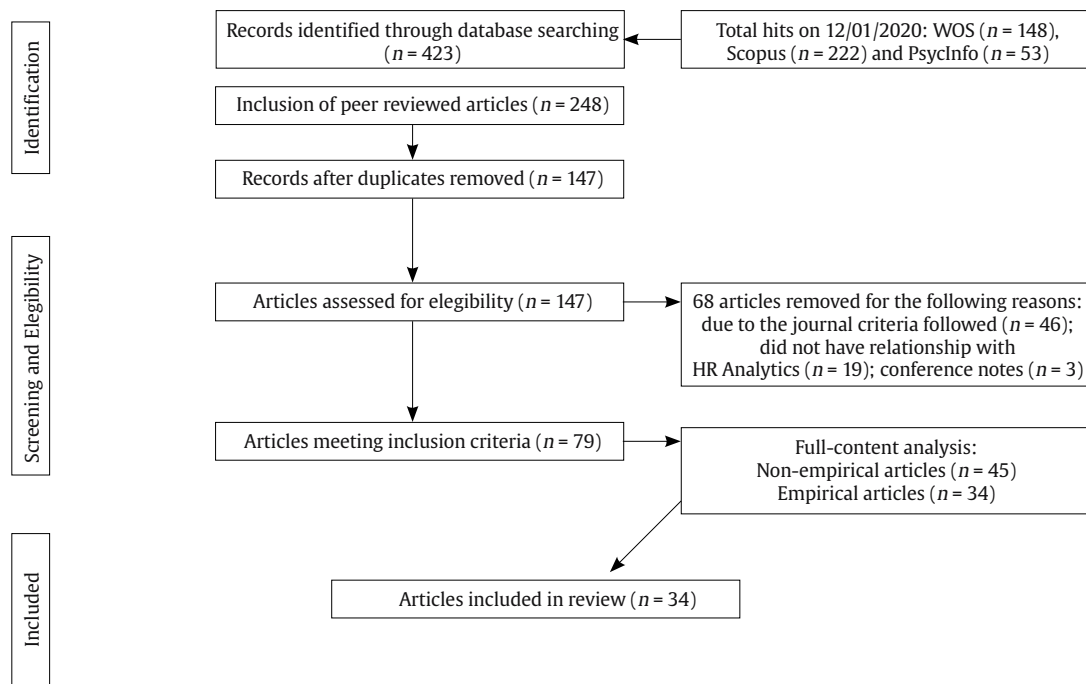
Identification

Records identified through database searching ($n$ = 423)

Total hits on 12/01/2020: WOS ($n$ = 148), Scopus ($n$ = 222) and PsycInfo ($n$ = 53)

Inclusion of peer reviewed articles ($n$ = 248)

Records after duplicates removed ($n$ = 147)

Screening and Elegibility

Articles assessed for elegibility ($n$ = 147)

68 articles removed for the following reasons: due to the journal criteria followed ($n$ = 46); did not have relationship with HR Analytics ($n$ = 19); conference notes ($n$ = 3)

Articles meeting inclusion criteria ($n$ = 79)

Full-content analysis: Non-empirical articles ($n$ = 45) Empirical articles ($n$ = 34)

Included

Articles included in review ($n$ = 34)